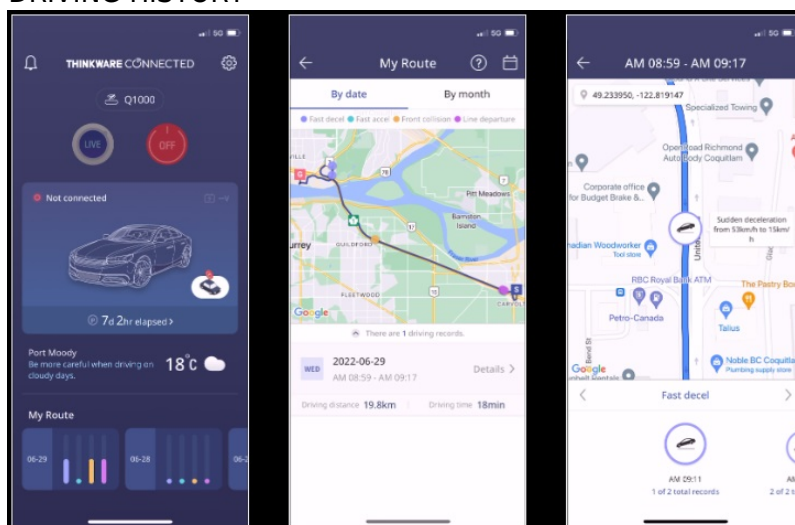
DRIVING HISTORY

5G

THINKWARE CONNECTED

Q1000

LIVE

OFF

Not connected

7d 2hr elapsed >

Port Moody
Be more careful when driving on cloudy days.

18°C

My Route

06-29

06-28

5G

My Route

By date

By month

Fast decel
Fast accel
Front collision
Line departure

Pitt Meadows

Barnston Island

GUILDFORD

urrey

FLEETWOOD

Google

There are 1 driving records.

WED

2022-06-29

AM 08:59 - AM 09:17

Details >

Driving distance 19.8km

Driving time 18min

5G

AM 08:59 - AM 09:17

49.233950, -122.819147

Specialized Towing

Opendoor Richmond Auto Body Coquitlam

Corporate office for Budget Brake &

Sudden deceleration from 53km/h to 15km/h

adian Woodworker
Tool store

RBC Royal Bank ATM

The Pastry Bo

Petro-Canada

Talus

Noble BC Coquitla
Plumbing supply store

Google

Fast decel

AM 09:11

1 of 2 total records

2 of 2